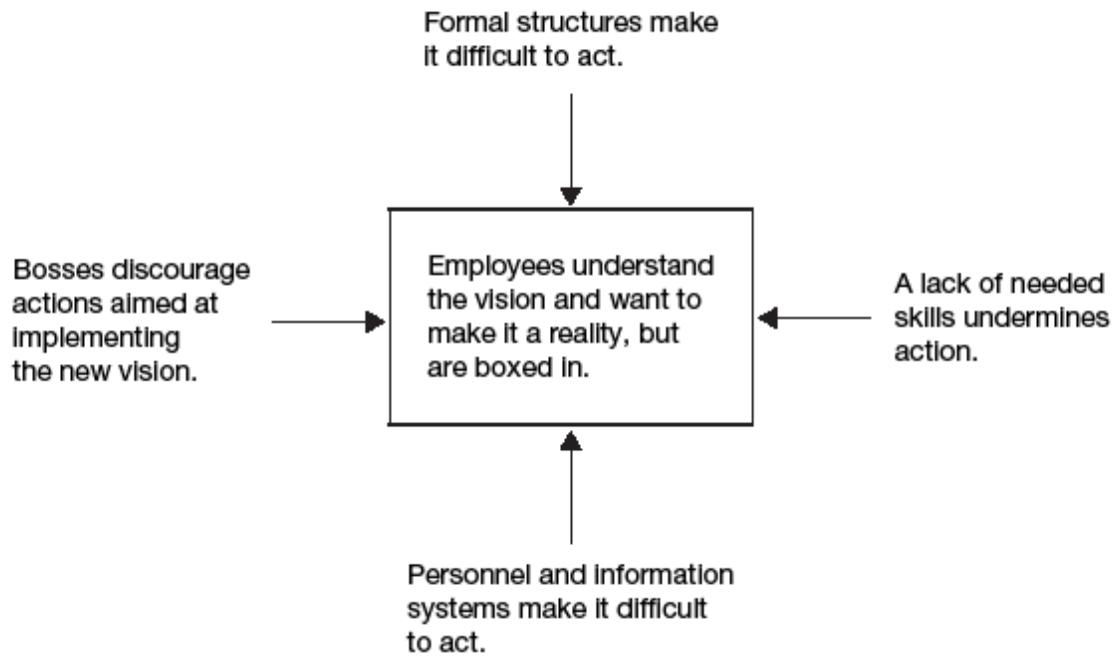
Formal structures make it difficult to act.

Bosses discourage actions aimed at implementing the new vision.

Employees understand the vision and want to make it a reality, but are boxed in.

A lack of needed skills undermines action.

Personnel and information systems make it difficult to act.